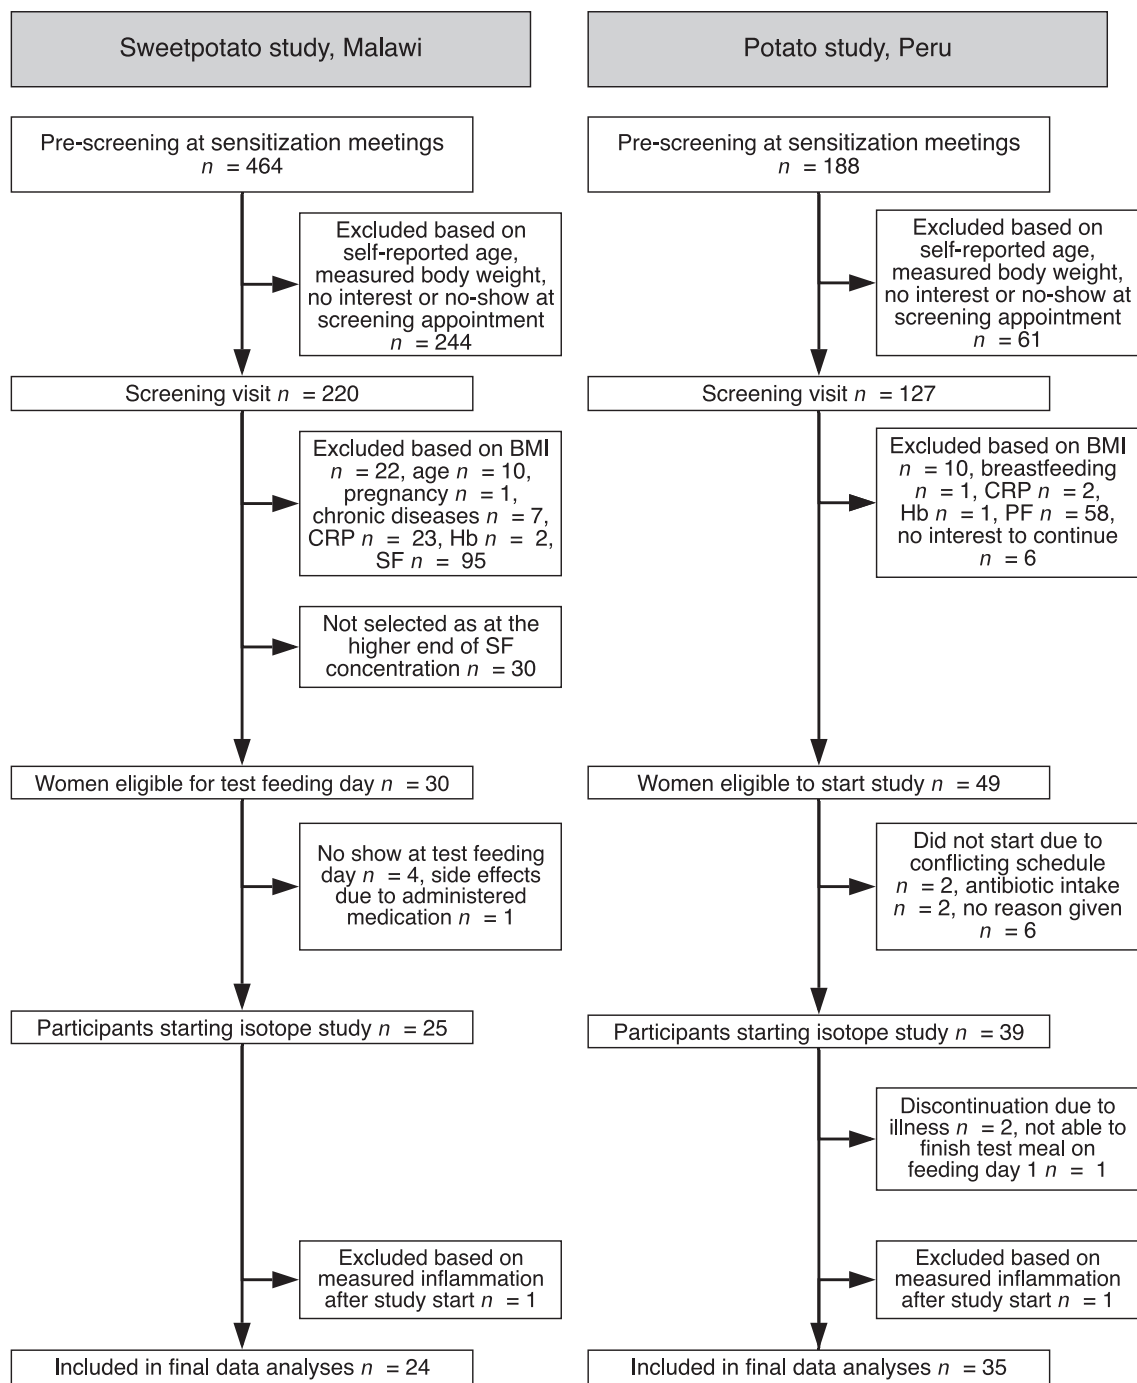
Sweetpotato study, Malawi

Pre-screening at sensitization meetings $n = 464$

Excluded based on self-reported age, measured body weight, no interest or no-show at screening appointment $n = 244$

Screening visit $n = 220$

Excluded based on BMI $n = 22$, age $n = 10$, pregnancy $n = 1$, chronic diseases $n = 7$, CRP $n = 23$, Hb $n = 2$, SF $n = 95$

Not selected as at the higher end of SF concentration $n = 30$

Women eligible for test feeding day $n = 30$

No show at test feeding day $n = 4$, side effects due to administered medication $n = 1$

Participants starting isotope study $n = 25$

Excluded based on measured inflammation after study start $n = 1$

Included in final data analyses $n = 24$

Potato study, Peru

Pre-screening at sensitization meetings $n = 188$

Excluded based on self-reported age, measured body weight, no interest or no-show at screening appointment $n = 61$

Screening visit $n = 127$

Excluded based on BMI $n = 10$, breastfeeding $n = 1$, CRP $n = 2$, Hb $n = 1$, PF $n = 58$, no interest to continue $n = 6$

Women eligible to start study $n = 49$

Did not start due to conflicting schedule $n = 2$, antibiotic intake $n = 2$, no reason given $n = 6$

Participants starting isotope study $n = 39$

Discontinuation due to illness $n = 2$, not able to finish test meal on feeding day 1 $n = 1$

Excluded based on measured inflammation after study start $n = 1$

Included in final data analyses $n = 35$